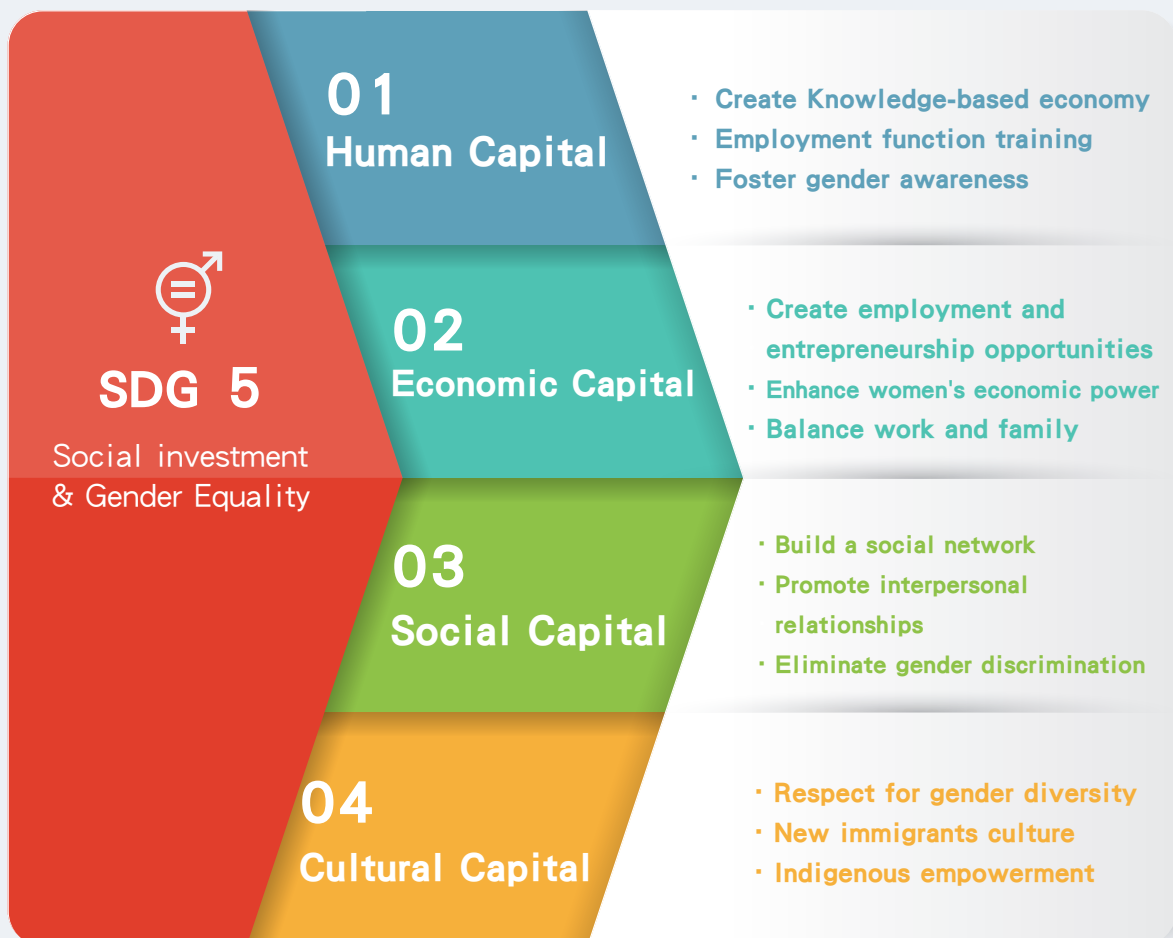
SDG 5
Social investment & Gender Equality

01
Human Capital

· Create Knowledge-based economy
· Employment function training
· Foster gender awareness

02
Economic Capital

· Create employment and entrepreneurship opportunities
· Enhance women's economic power
· Balance work and family

03
Social Capital

· Build a social network
· Promote interpersonal relationships
· Eliminate gender discrimination

04
Cultural Capital

· Respect for gender diversity
· New immigrants culture
· Indigenous empowerment